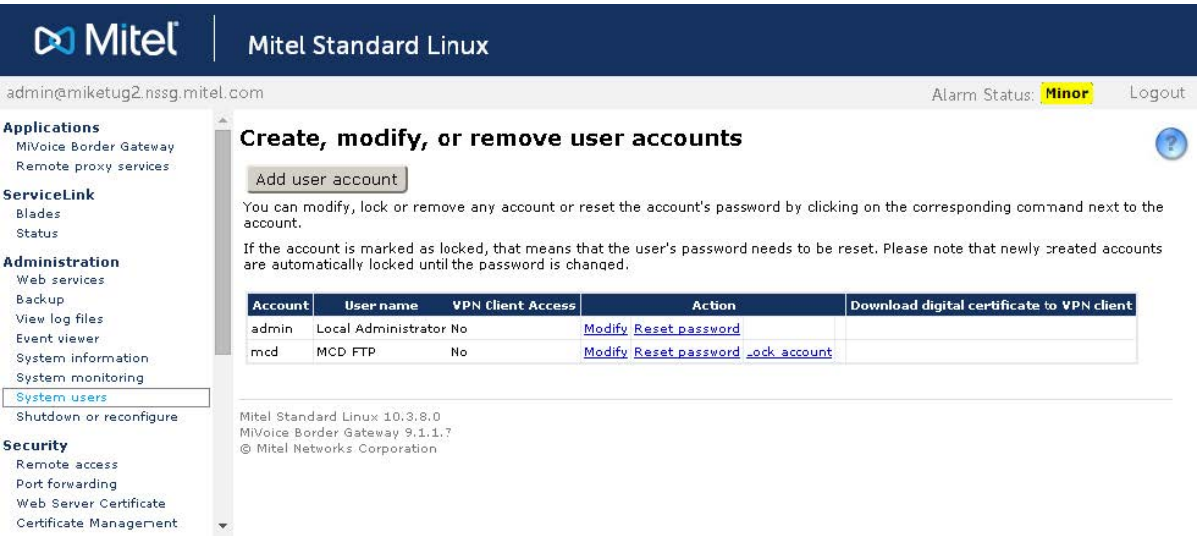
Mitel | Mitel Standard Linux

admin@miketug2.nssg.mitel.com

Alarm Status: Minor Logout

Applications
MiVoice Border Gateway
Remote proxy services

ServiceLink
Blades
Status

Administration
Web services
Backup
View log files
Event viewer
System information
System monitoring
System users
Shutdown or reconfigure

Security
Remote access
Port forwarding
Web Server Certificate
Certificate Management

Create, modify, or remove user accounts

Add user account

You can modify, lock or remove any account or reset the account's password by clicking on the corresponding command next to the account.

If the account is marked as locked, that means that the user's password needs to be reset. Please note that newly created accounts are automatically locked until the password is changed.

| Account | User name | VPN Client Access | Action | Download digital certificate to VPN client |
|---|---|---|---|---|
| admin | Local Administrator | No | Modify Reset password | |
| mcd | MCD FTP | No | Modify Reset password Lock account | |

Mitel Standard Linux 10.3.8.0
MiVoice Border Gateway 9.1.1.7
© Mitel Networks Corporation